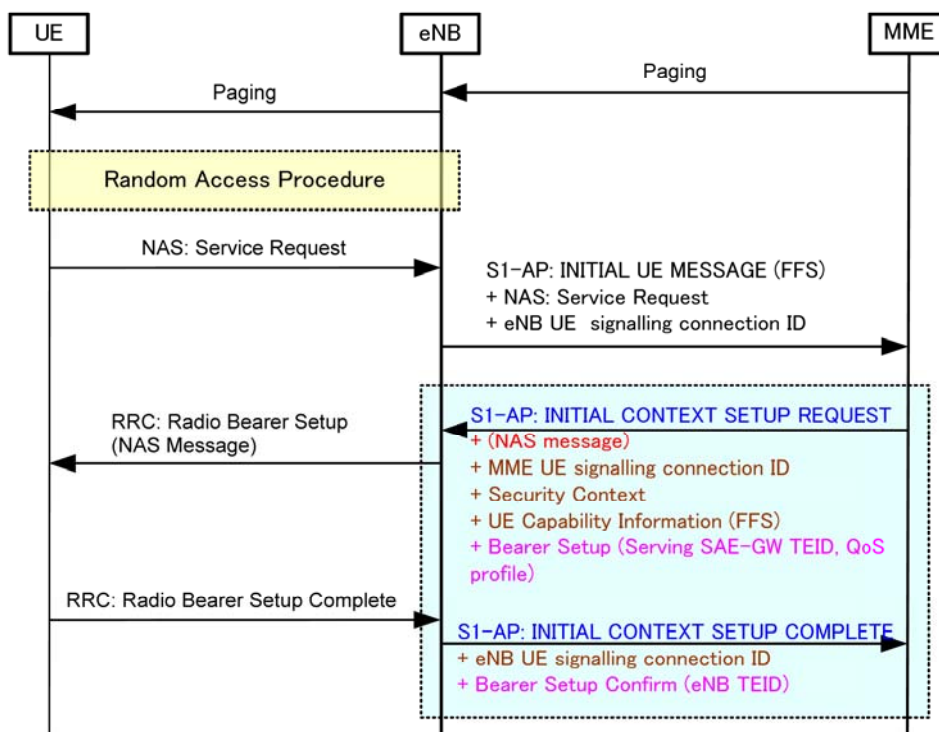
UE

eNB

MME

Paging

Paging

Random Access Procedure

NAS: Service Request

S1-AP: INITIAL UE MESSAGE (FFS)
+ NAS: Service Request
+ eNB UE signalling connection ID

RRC: Radio Bearer Setup
(NAS Message)

S1-AP: INITIAL CONTEXT SETUP REQUEST
+ (NAS message)
+ MME UE signalling connection ID
+ Security Context
+ UE Capability Information (FFS)
+ Bearer Setup (Serving SAE-GW TEID, QoS profile)

RRC: Radio Bearer Setup Complete

S1-AP: INITIAL CONTEXT SETUP COMPLETE
+ eNB UE signalling connection ID
+ Bearer Setup Confirm (eNB TEID)